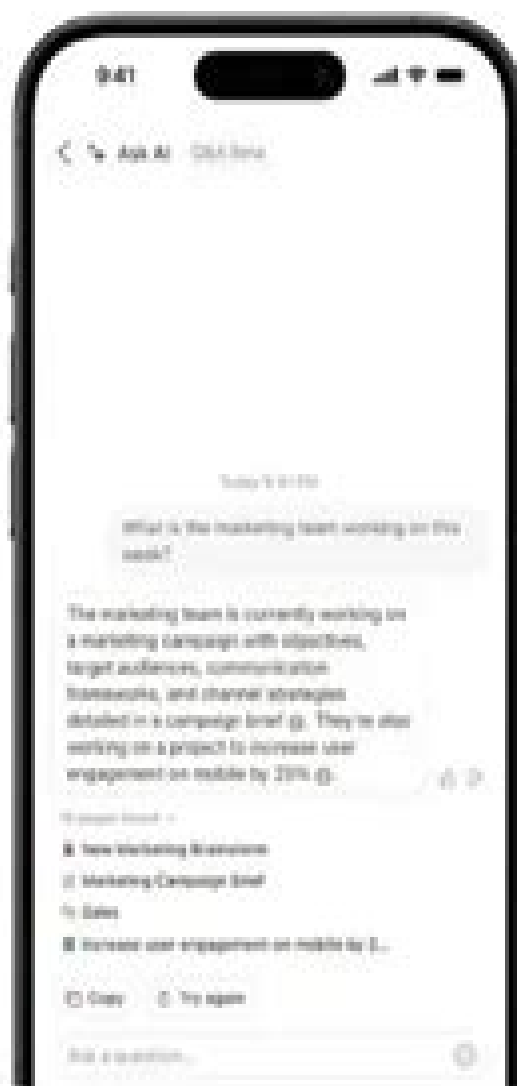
9:41

Ask AI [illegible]

Today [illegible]

What is the marketing team working on this week?

The marketing team is currently working on a marketing campaign with objectives, target audiences, communication frameworks, and channel strategies detailed in a campaign brief. They're also working on a project to increase user engagement on mobile by 25%.

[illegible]

New Marketing Brainstorm

Marketing Campaign Brief

Sales

Increase user engagement on mobile by 2...

Copy

Try again

Ask a question...